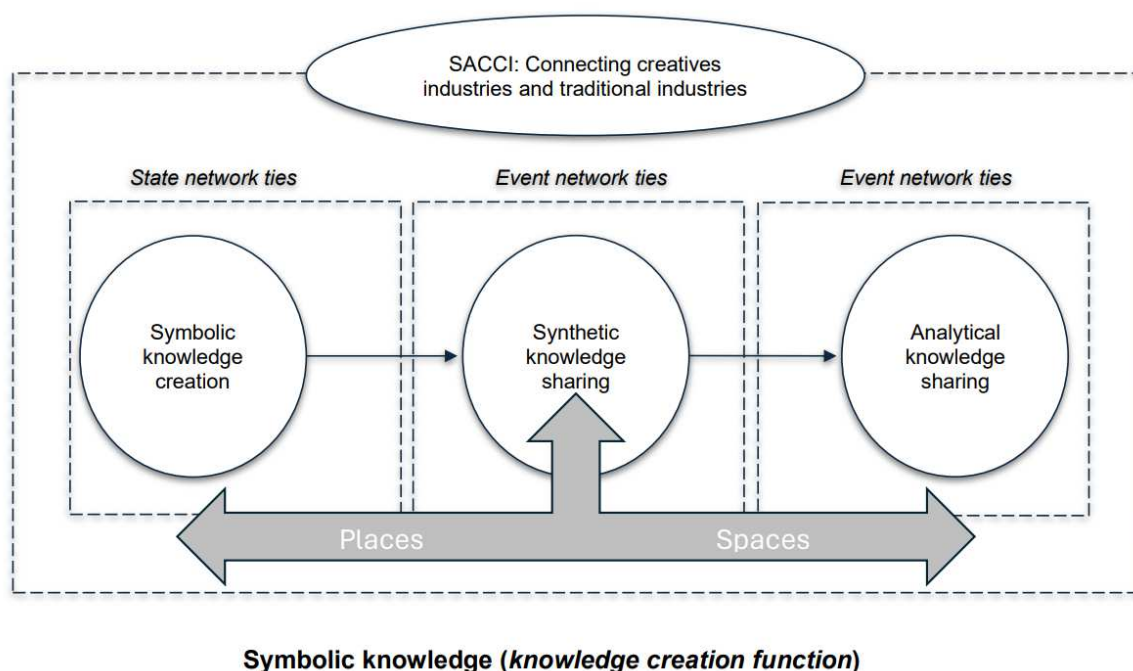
SACCI: Connecting creatives industries and traditional industries

State network ties

Event network ties

Event network ties

Symbolic knowledge creation

Synthetic knowledge sharing

Analytical knowledge sharing

Places

Spaces

**Symbolic knowledge (*knowledge creation function*)**